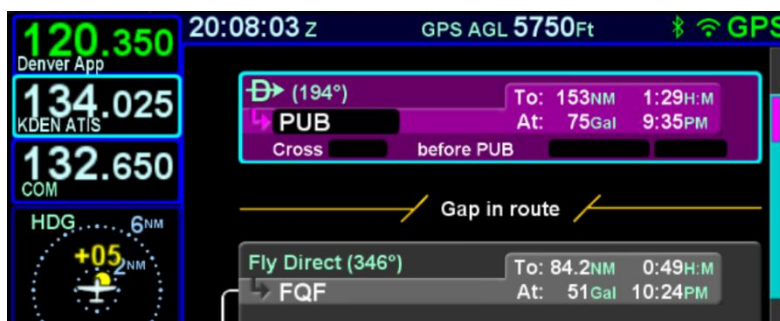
120.350
Denver App
134.025
KDEN ATIS
132.650
COM
HDG 6NM
+05 2NM
20:08:03 Z
GPS AGL 5750Ft
GPS
(194°)
To: 153NM 1:29H:M
PUB
At: 75Gal 9:35PM
Cross before PUB
Gap in route
Fly Direct (346°)
To: 84.2NM 0:49H:M
FQF
At: 51Gal 10:24PM